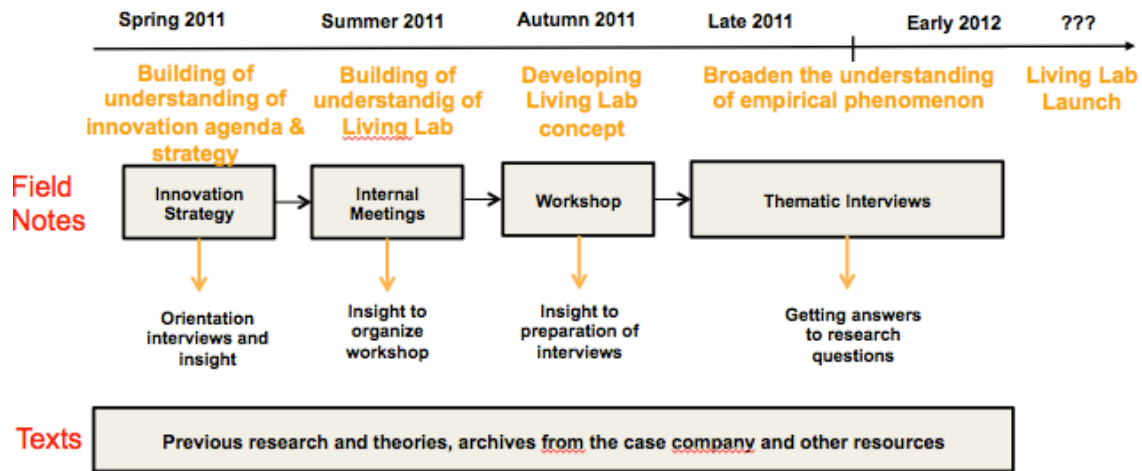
Spring 2011
Summer 2011
Autumn 2011
Late 2011
Early 2012
???

Building of understanding of innovation agenda & strategy

Building of understandig of Living Lab

Developing Living Lab concept

Broaden the understanding of empirical phenomenon

Living Lab Launch

Field Notes

Innovation Strategy

Internal Meetings

Workshop

Thematic Interviews

Orientation interviews and insight

Insight to organize workshop

Insight to preparation of interviews

Getting answers to research questions

Texts

Previous research and theories, archives from the case company and other resources